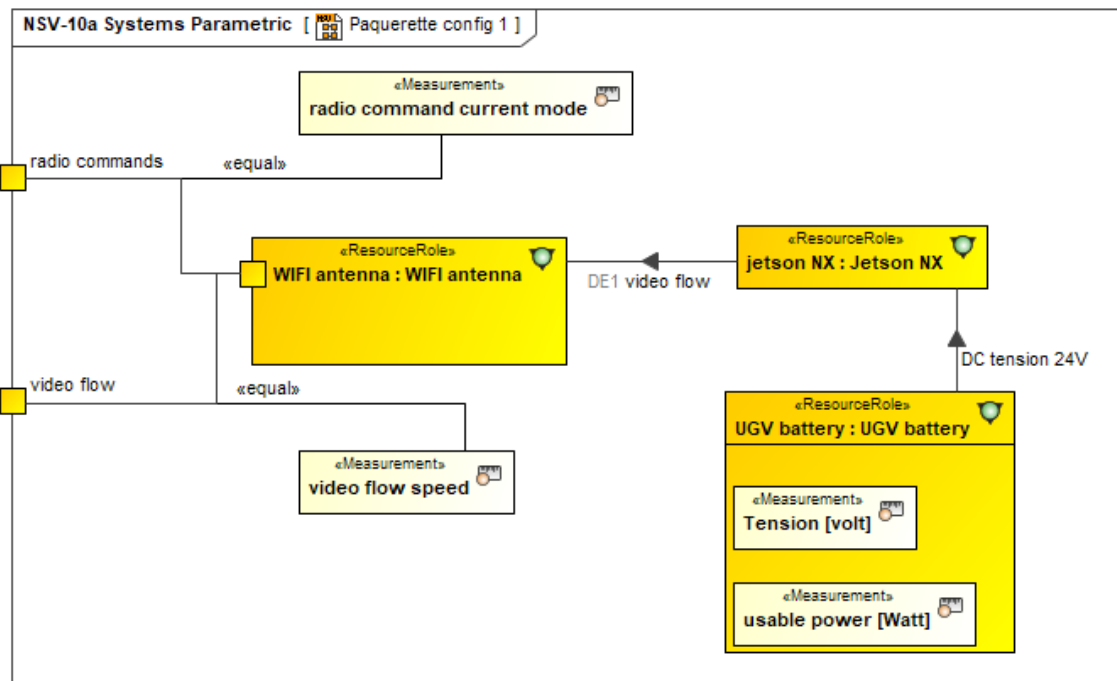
NSV-10a Systems Parametric [ Paquerette config 1 ]

«Measurement»
radio command current mode

radio commands

«equal»

«ResourceRole»
WIFI antenna : WIFI antenna

DE1 video flow

«ResourceRole»
jetson NX : Jetson NX

DC tension 24V

video flow

«equal»

«Measurement»
video flow speed

«ResourceRole»
UGV battery : UGV battery

«Measurement»
Tension [volt]

«Measurement»
usable power [Watt]